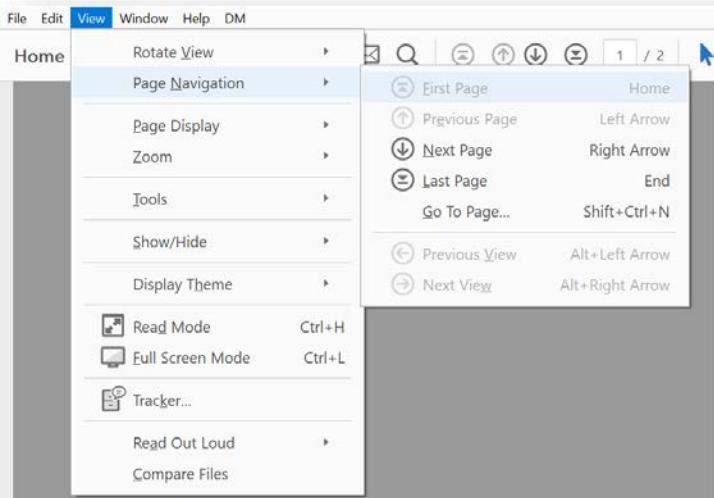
File Edit View Window Help DM

Home

1 / 2

Rotate View
Page Navigation
Page Display
Zoom
Tools
Show/Hide
Display Theme
Read Mode Ctrl+H
Full Screen Mode Ctrl+L
Tracker...
Read Out Loud
Compare Files

First Page Home
Previous Page Left Arrow
Next Page Right Arrow
Last Page End
Go To Page... Shift+Ctrl+N
Previous View Alt+Left Arrow
Next View Alt+Right Arrow